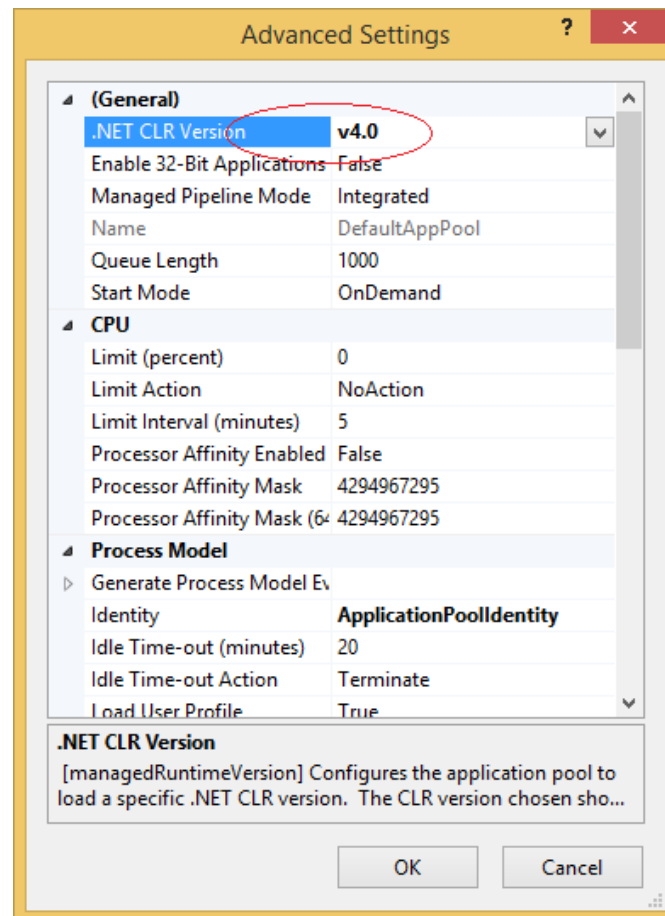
Advanced Settings

?

(General)

| | |
|---|---|
| .NET CLR Version | v4.0 |
| Enable 32-Bit Applications | False |
| Managed Pipeline Mode | Integrated |
| Name | DefaultAppPool |
| Queue Length | 1000 |
| Start Mode | OnDemand |

CPU

| | |
|---|---|
| Limit (percent) | 0 |
| Limit Action | NoAction |
| Limit Interval (minutes) | 5 |
| Processor Affinity Enabled | False |
| Processor Affinity Mask | 4294967295 |
| Processor Affinity Mask (6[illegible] | 4294967295 |

Process Model

| | |
|---|---|
| Generate Process Model E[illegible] | |
| Identity | ApplicationPoolIdentity |
| Idle Time-out (minutes) | 20 |
| Idle Time-out Action | Terminate |
| Load User Profile | True |

.NET CLR Version

[managedRuntimeVersion] Configures the application pool to load a specific .NET CLR version. The CLR version chosen sho...

OK

Cancel